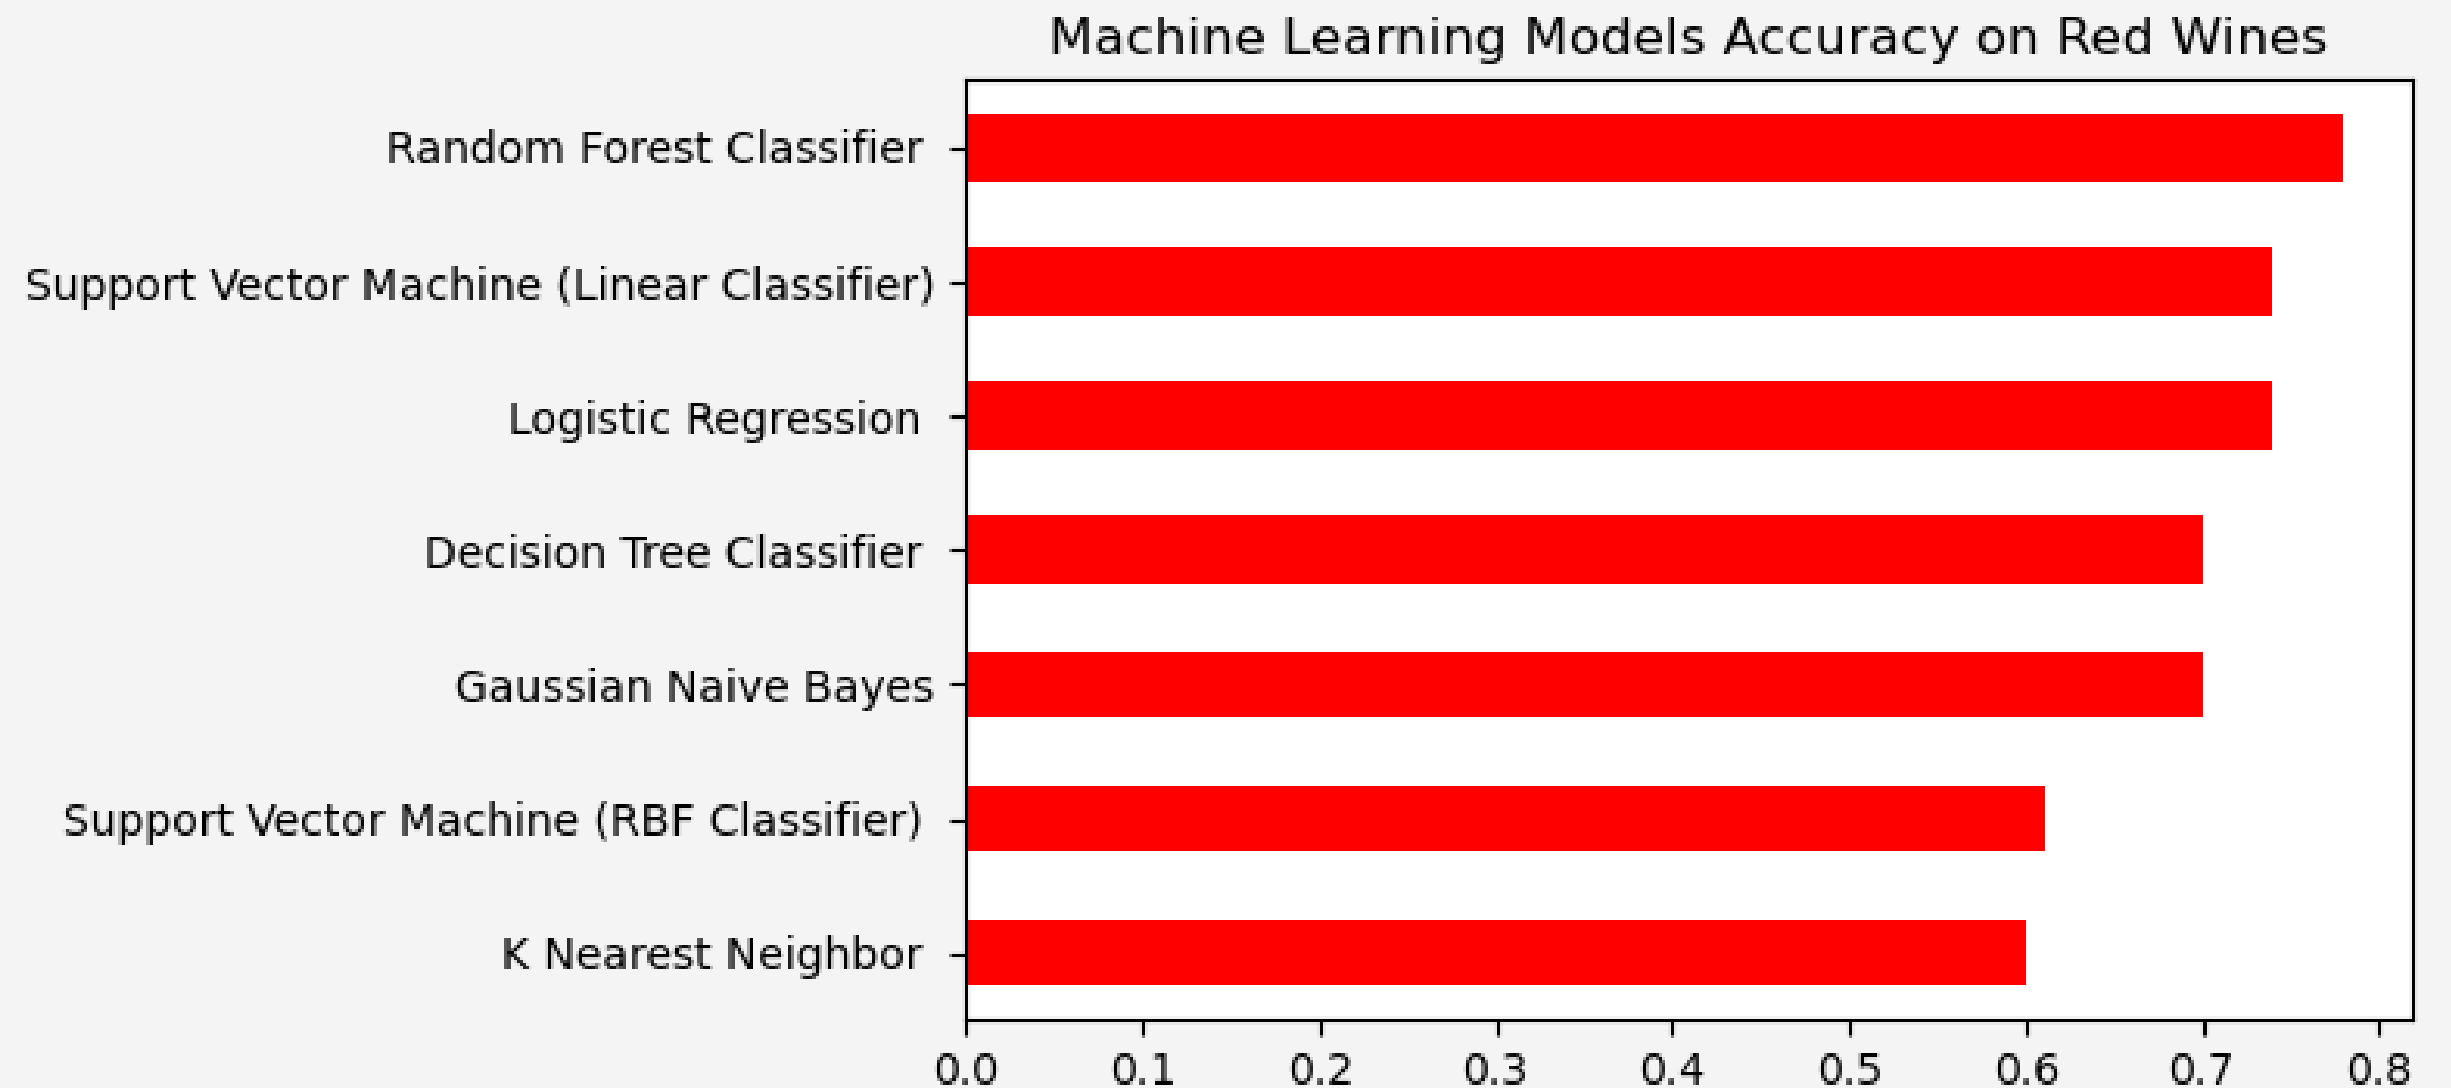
Machine Learning Models Accuracy on Red Wines

Random Forest Classifier

Support Vector Machine (Linear Classifier)

Logistic Regression

Decision Tree Classifier

Gaussian Naive Bayes

Support Vector Machine (RBF Classifier)

K Nearest Neighbor

0.0 0.1 0.2 0.3 0.4 0.5 0.6 0.7 0.8